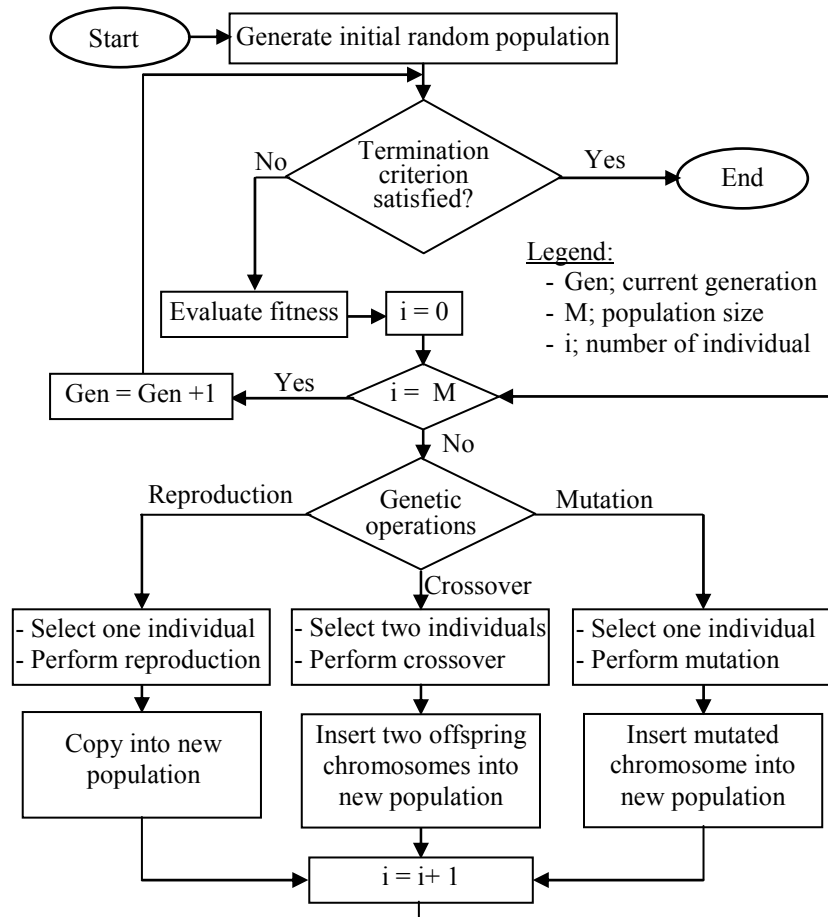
Start

Generate initial random population

Termination criterion satisfied?

No

Yes

End

Legend:
- Gen; current generation
- M; population size
- i; number of individual

Evaluate fitness

i = 0

Gen = Gen +1

Yes

i = M

No

Reproduction

Genetic operations

Mutation

Crossover

- Select one individual
- Perform reproduction

- Select two individuals
- Perform crossover

- Select one individual
- Perform mutation

Copy into new population

Insert two offspring chromosomes into new population

Insert mutated chromosome into new population

i = i+ 1